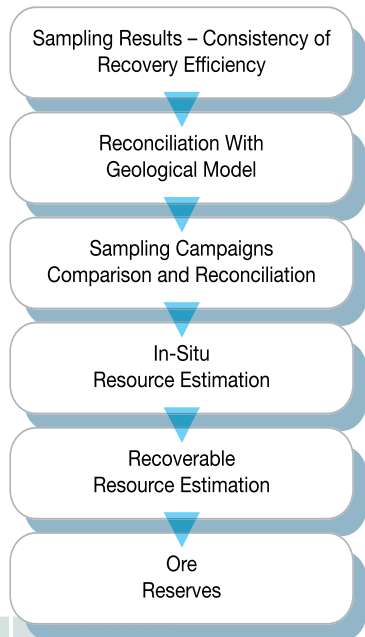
Sampling Results – Consistency of Recovery Efficiency

Reconciliation With Geological Model

Sampling Campaigns Comparison and Reconciliation

In-Situ Resource Estimation

Recoverable Resource Estimation

Ore Reserves